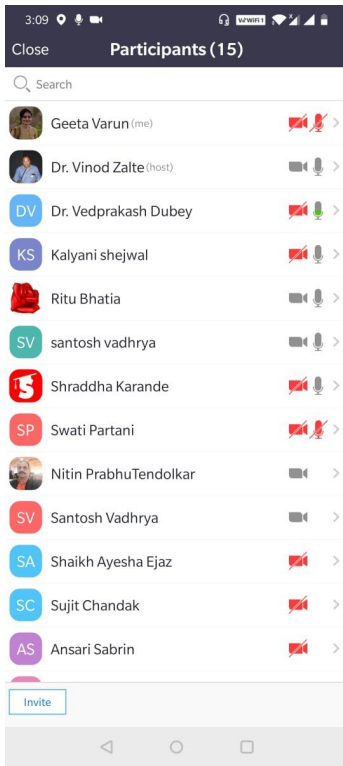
3:09 VoWiFi1

Close Participants (15)

Search

Geeta Varun (me)

Dr. Vinod Zalte (host)

DV Dr. Vedprakash Dubey

KS Kalyani shejwal

Ritu Bhatia

SV santosh vadhrya

S Shraddha Karande

SP Swati Partani

Nitin PrabhuTendolkar

SV Santosh Vadhrya

SA Shaikh Ayesha Ejaz

SC Sujit Chandak

AS Ansari Sabrin

Invite